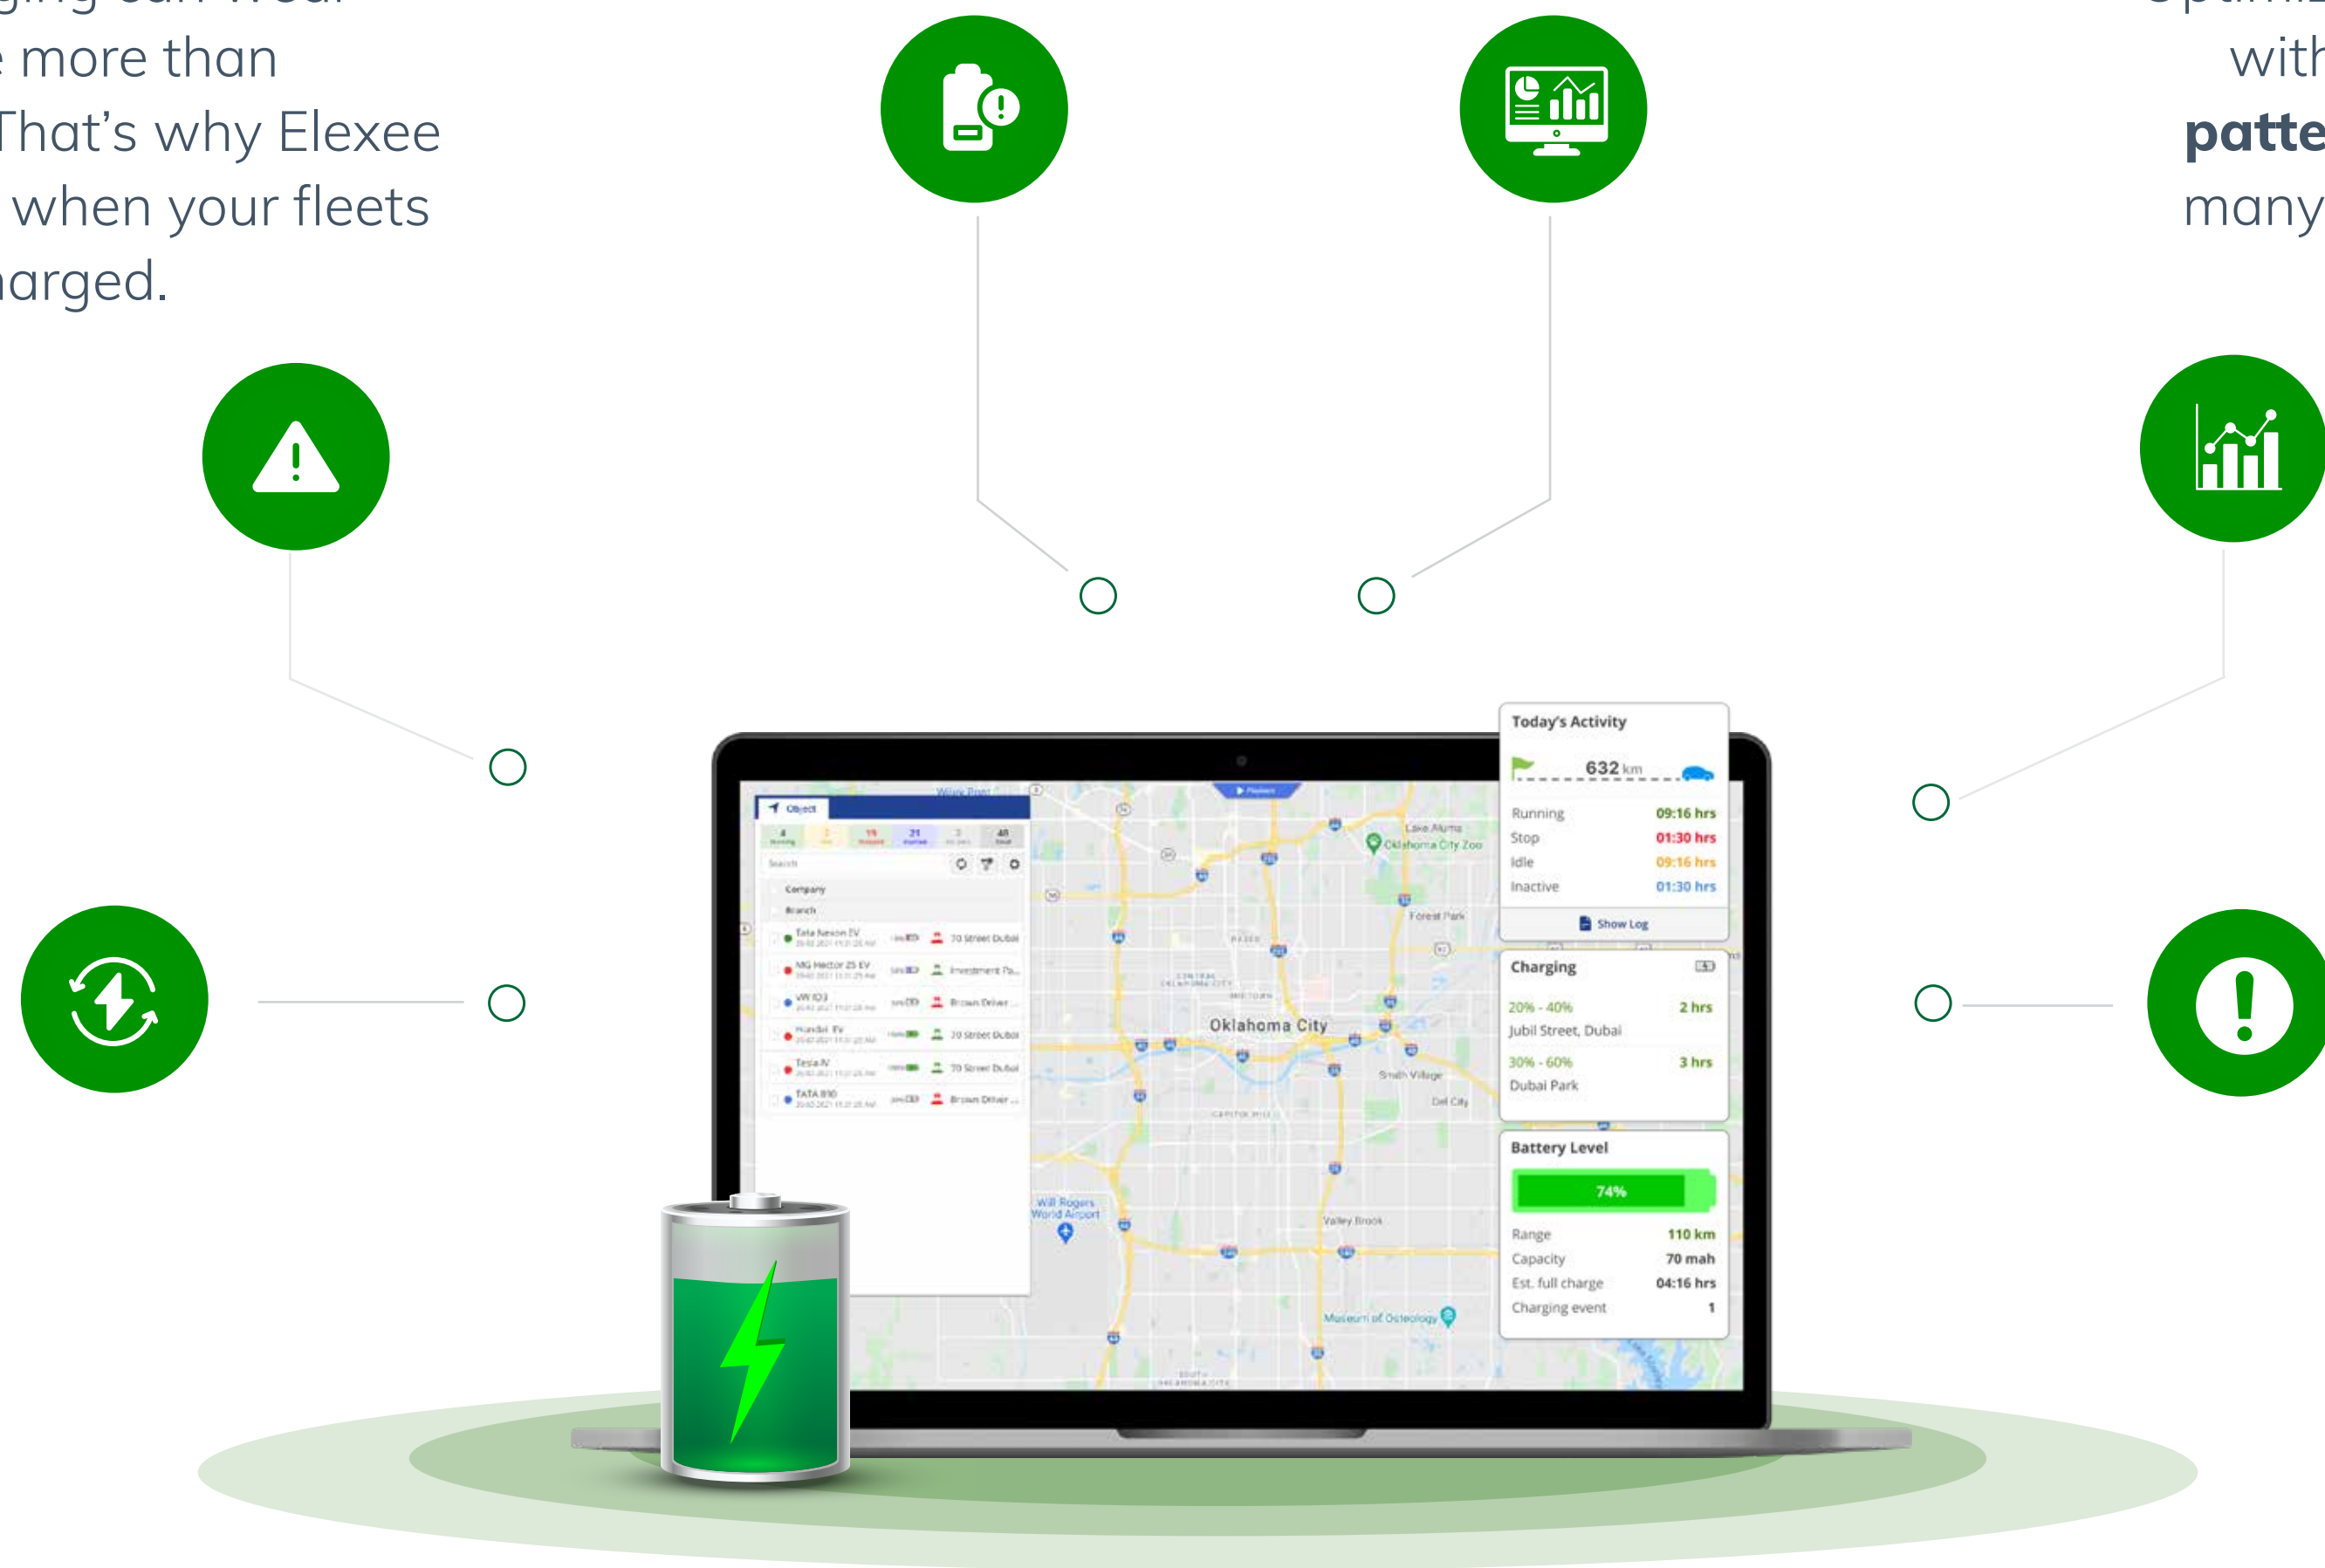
e more than
That's why Elexee
when your fleets
arged.

with
patte
many

Today's Activity
632 km
Running 09:16 hrs
Stop 01:30 hrs
Idle 09:16 hrs
Inactive 01:30 hrs
Show Log

Charging
20% - 40% 2 hrs
Jubil Street, Dubai
30% - 60% 3 hrs
Dubai Park

Battery Level
74%
Range 110 km
Capacity 70 mah
Est. full charge 04:16 hrs
Charging event 1

Object
Search
Company
Branch
Tata Nexon EV
MG Hector 25 EV
VW ID3
Hundai EV
Tesla IV
TATA 810

Oklahoma City
Will Rogers World Airport
Valley Brook
Museum of Osteology
Forest Park
Oklahoma City Zoo
Smith Village
Del City